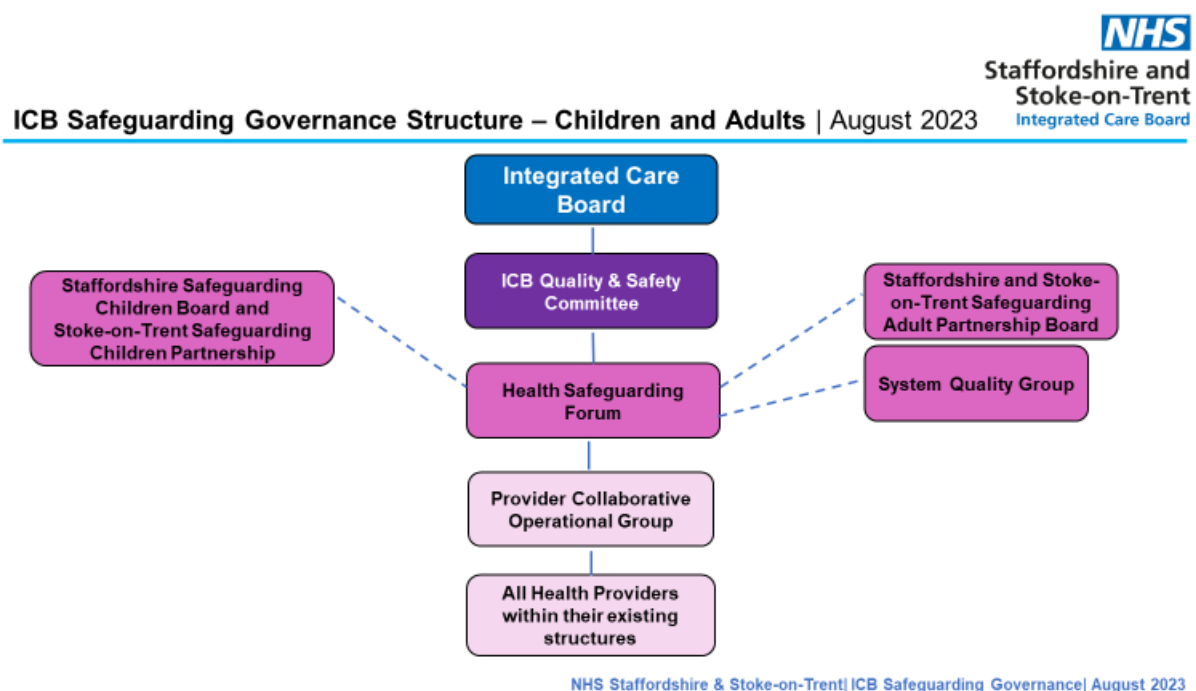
NHS
Staffordshire and Stoke-on-Trent
Integrated Care Board

ICB Safeguarding Governance Structure – Children and Adults | August 2023

Integrated Care Board

ICB Quality & Safety Committee

Staffordshire Safeguarding Children Board and Stoke-on-Trent Safeguarding Children Partnership

Staffordshire and Stoke-on-Trent Safeguarding Adult Partnership Board

Health Safeguarding Forum

System Quality Group

Provider Collaborative Operational Group

All Health Providers within their existing structures

NHS Staffordshire & Stoke-on-Trent| ICB Safeguarding Governance| August 2023